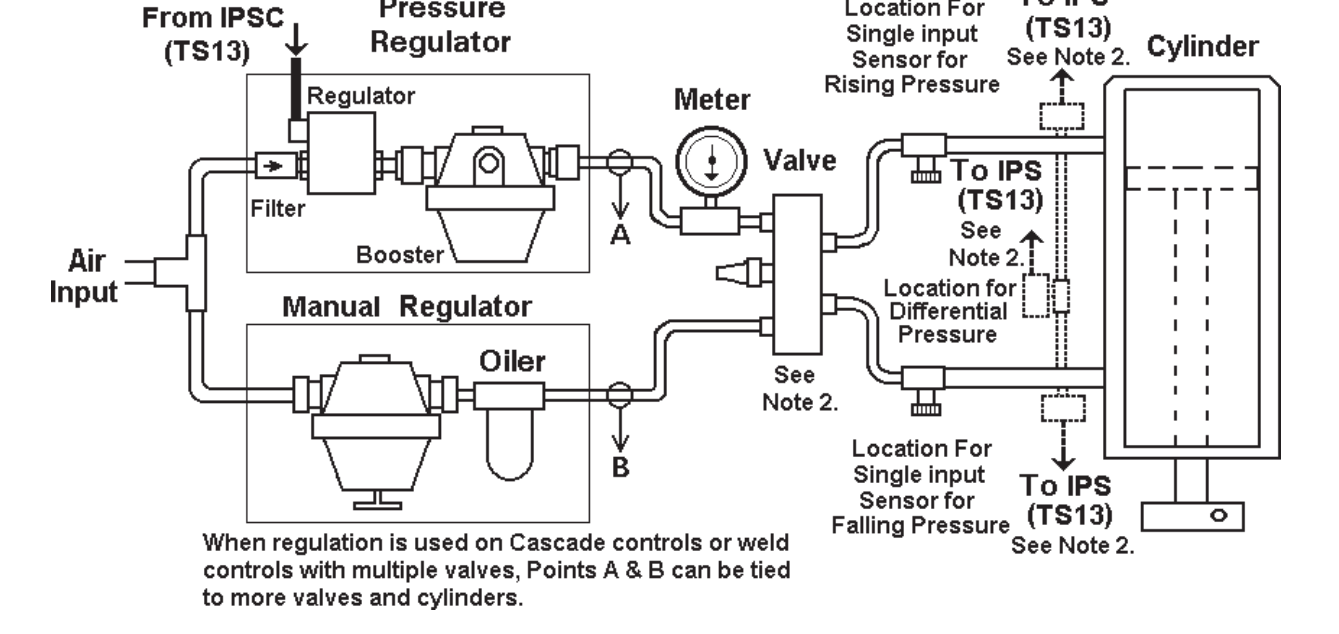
From IPSC (TS13)

Pressure Regulator

Regulator

Filter

Booster

Meter

A

Valve

Location For Single input Sensor for Rising Pressure

To IPS (TS13) See Note 2.

Cylinder

To IPS (TS13)

See Note 2.

Location for Differential Pressure

Air Input

Manual Regulator

Oiler

B

See Note 2.

Location For Single input Sensor for Falling Pressure

To IPS (TS13) See Note 2.

When regulation is used on Cascade controls or weld controls with multiple valves, Points A & B can be tied to more valves and cylinders.